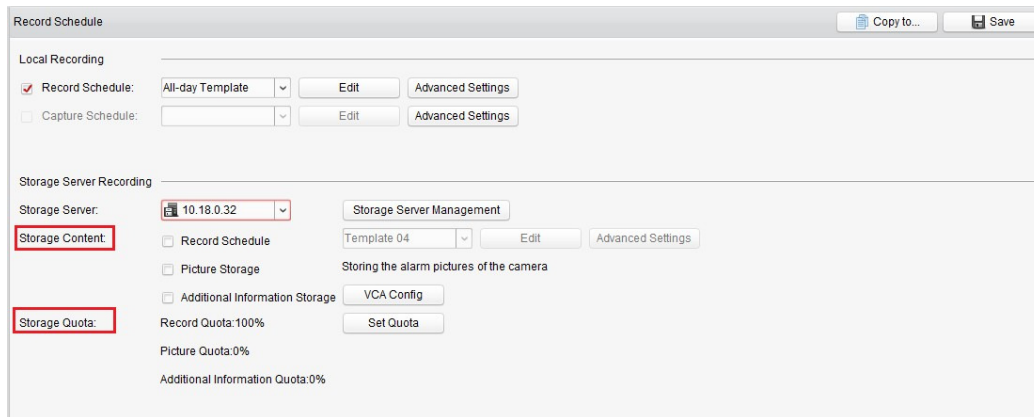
Record Schedule

Copy to...

Save

Local Recording

Record Schedule: All-day Template Edit Advanced Settings

Capture Schedule: Edit Advanced Settings

Storage Server Recording

Storage Server: 10.18.0.32 Storage Server Management

Storage Content: Record Schedule Template 04 Edit Advanced Settings

Picture Storage Storing the alarm pictures of the camera

Additional Information Storage VCA Config

Storage Quota: Record Quota:100% Set Quota

Picture Quota:0%

Additional Information Quota:0%